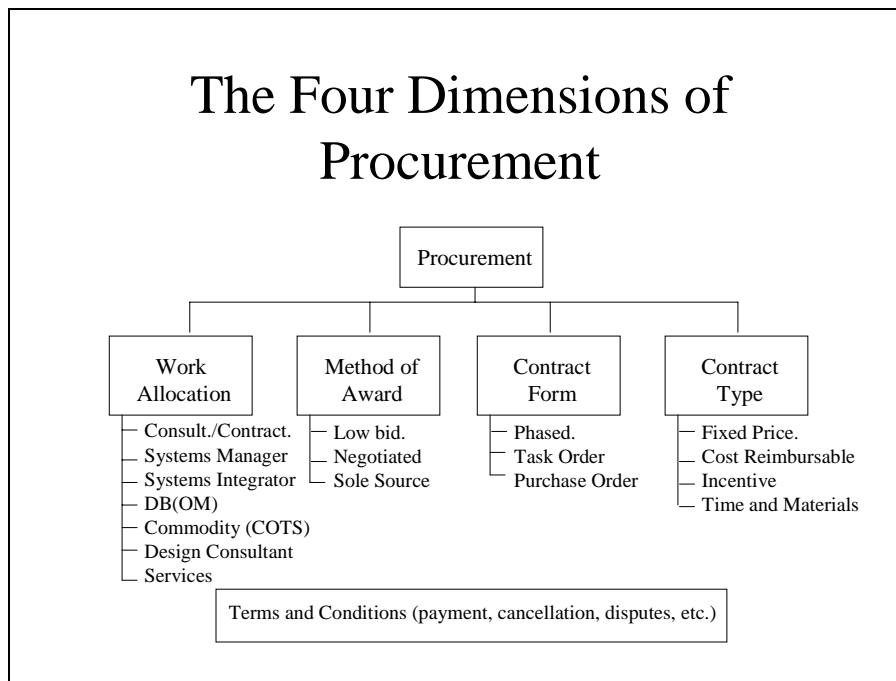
The Four Dimensions of Procurement

Procurement

Work Allocation
Consult./Contract.
Systems Manager
Systems Integrator
DB(OM)
Commodity (COTS)
Design Consultant
Services

Method of Award
Low bid.
Negotiated
Sole Source

Contract Form
Phased.
Task Order
Purchase Order

Contract Type
Fixed Price.
Cost Reimbursable
Incentive
Time and Materials

Terms and Conditions (payment, cancellation, disputes, etc.)